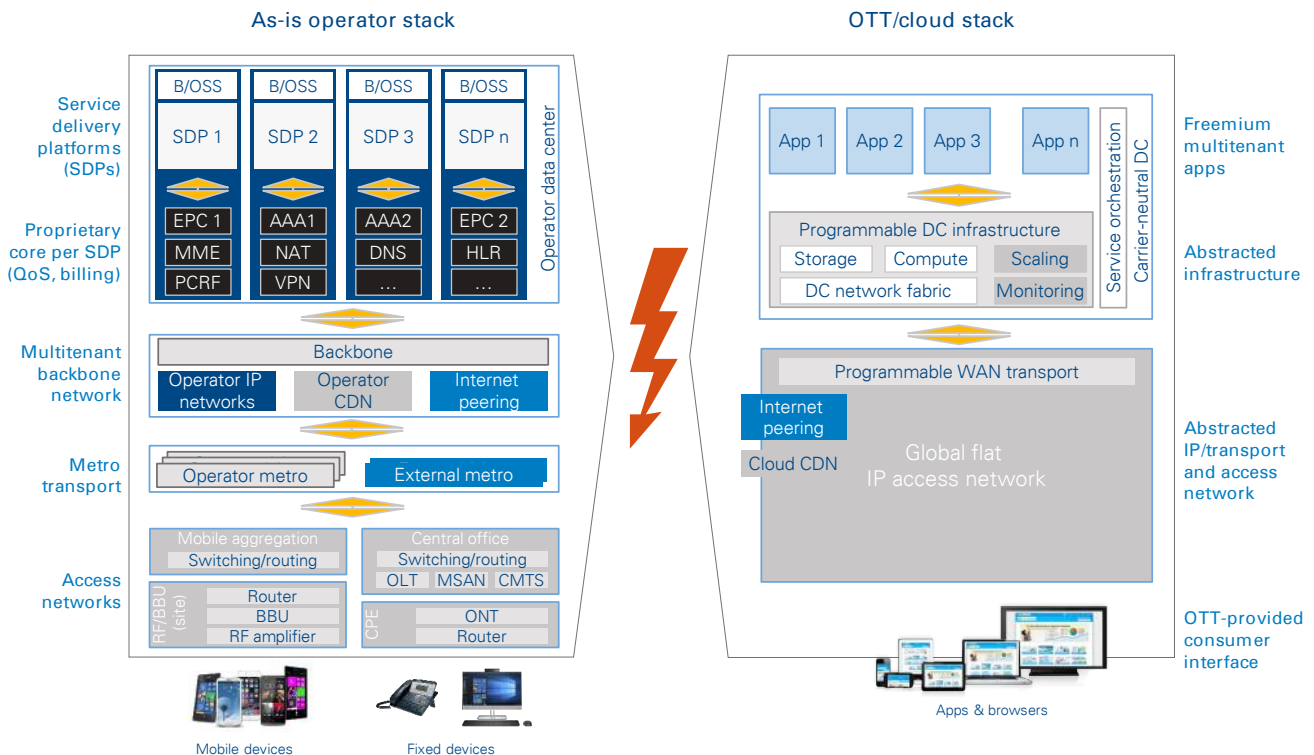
As-is operator stack

OTT/cloud stack

Service delivery platforms (SDPs)

Proprietary core per SDP (QoS, billing)

Multitenant backbone network

Metro transport

Access networks

B/OSS
SDP 1
EPC 1
MME
PCRF

B/OSS
SDP 2
AAA1
NAT
VPN

B/OSS
SDP 3
AAA2
DNS
...

B/OSS
SDP n
EPC 2
HLR
...

Operator data center

Backbone
Operator IP networks
Operator CDN
Internet peering

Operator metro
External metro

Mobile aggregation
Switching/routing

Central office
Switching/routing
OLT
MSAN
CMTS

RF/BBU (site)
Router
BBU
RF amplifier

CPE
ONT
Router

Mobile devices

Fixed devices

App 1
App 2
App 3
App n

Service orchestration

Carrier-neutral DC

Programmable DC infrastructure
Storage
Compute
Scaling
DC network fabric
Monitoring

Programmable WAN transport
Internet peering
Cloud CDN
Global flat IP access network

Apps & browsers

Freemium multitenant apps

Abstracted infrastructure

Abstracted IP/transport and access network

OTT-provided consumer interface